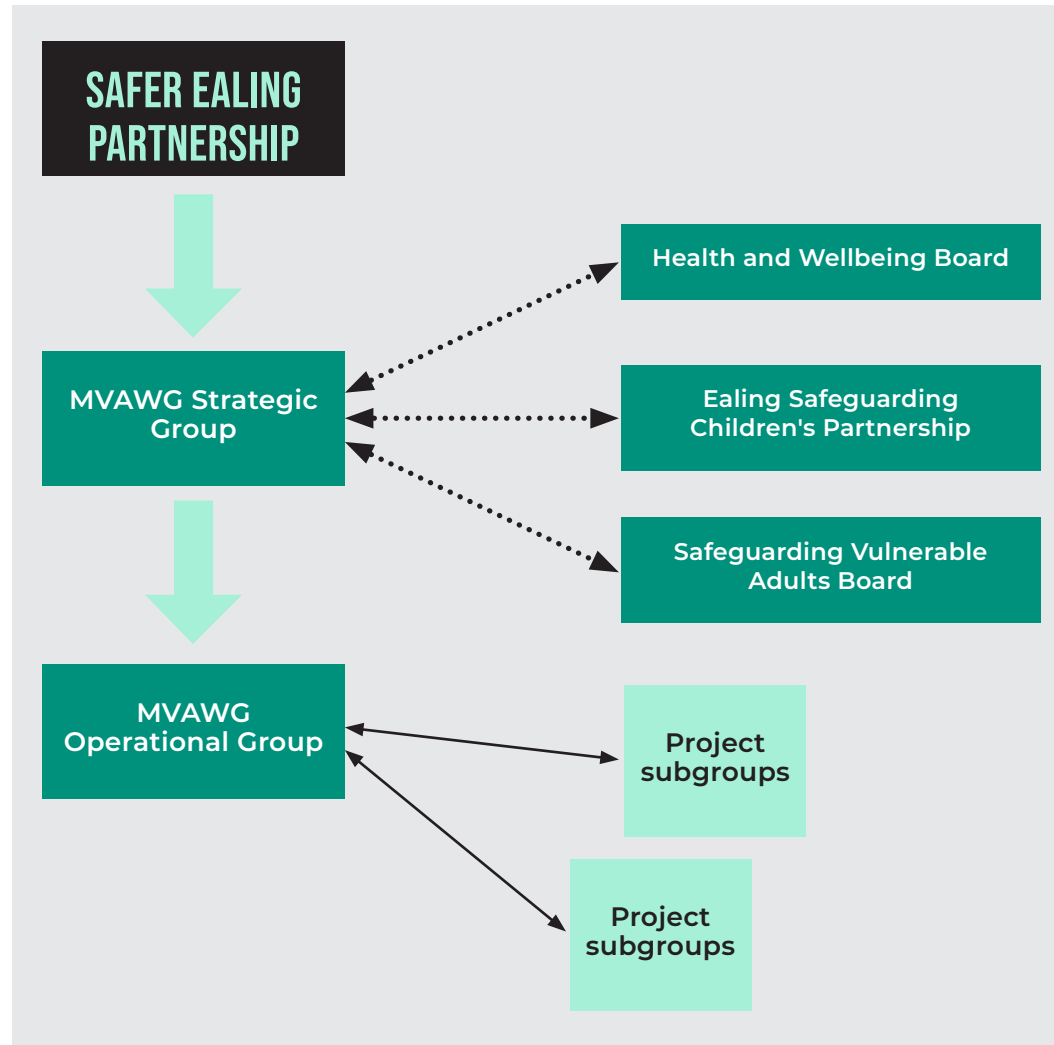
SAFER EALING PARTNERSHIP

Health and Wellbeing Board

MVAWG Strategic Group

Ealing Safeguarding Children's Partnership

Safeguarding Vulnerable Adults Board

MVAWG Operational Group

Project subgroups

Project subgroups